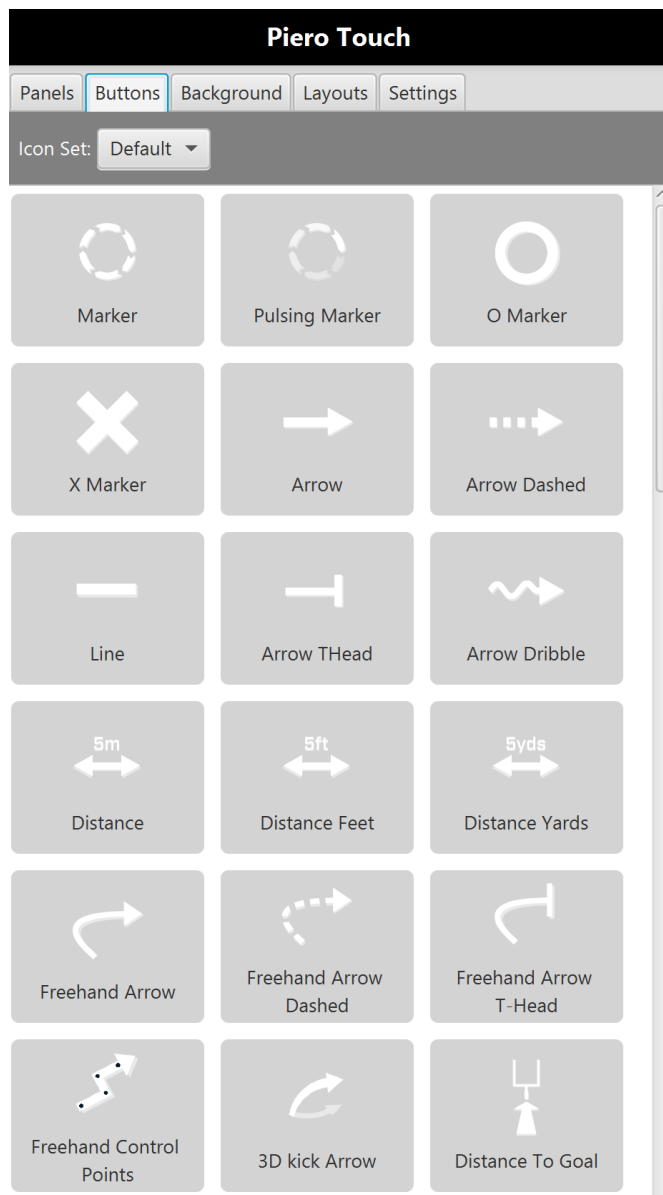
Piero Touch

Panels Buttons Background Layouts Settings

Icon Set: Default

Marker
Pulsing Marker
O Marker
X Marker
Arrow
Arrow Dashed
Line
Arrow THead
Arrow Dribble
5m
Distance
5ft
Distance Feet
5yds
Distance Yards
Freehand Arrow
Freehand Arrow Dashed
Freehand Arrow T-Head
Freehand Control Points
3D kick Arrow
Distance To Goal